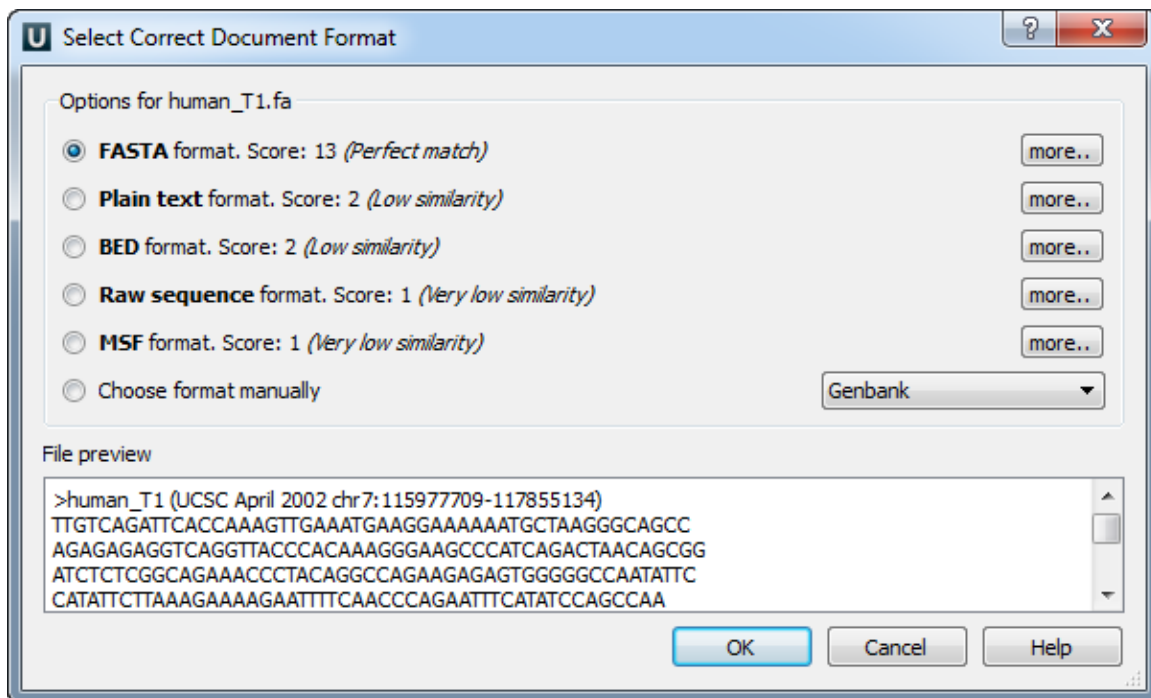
U Select Correct Document Format

? X

Options for human_T1.fa

FASTA format. Score: 13 (Perfect match) more..

Plain text format. Score: 2 (Low similarity) more..

BED format. Score: 2 (Low similarity) more..

Raw sequence format. Score: 1 (Very low similarity) more..

MSF format. Score: 1 (Very low similarity) more..

Choose format manually Genbank

File preview

>human_T1 (UCSC April 2002 chr7:115977709-117855134)
TTGTCAGATTCACCAAAGTTGAAATGAAGGAAAAAATGCTAAGGGCAGCC
AGAGAGAGGTCAGGTTACCCACAAAGGGAAGCCCATCAGACTAACAGCGG
ATCTCTCGGCAGAAACCCTACAGGCCAGAAGAGAGTGGGGGCCAATATTC
CATATTCTTAAAGAAAAGAATTTTCAACCCAGAATTTCATATCCAGCCAA

OK Cancel Help